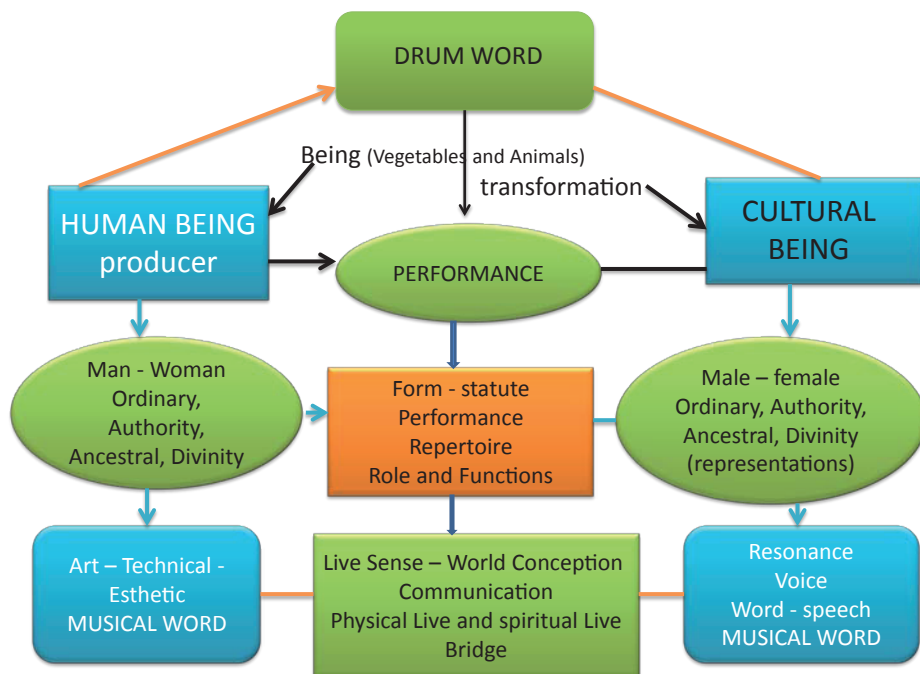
DRUM WORD

Being (Vegetables and Animals)

transformation

HUMAN BEING producer

PERFORMANCE

CULTURAL BEING

Man - Woman
Ordinary,
Authority,
Ancestral, Divinity

Form - statute
Performance
Repertoire
Role and Functions

Male – female
Ordinary, Authority,
Ancestral, Divinity
(representations)

Art – Technical -
Esthetic
MUSICAL WORD

Live Sense – World Conception
Communication
Physical Live and spiritual Live
Bridge

Resonance
Voice
Word - speech
MUSICAL WORD